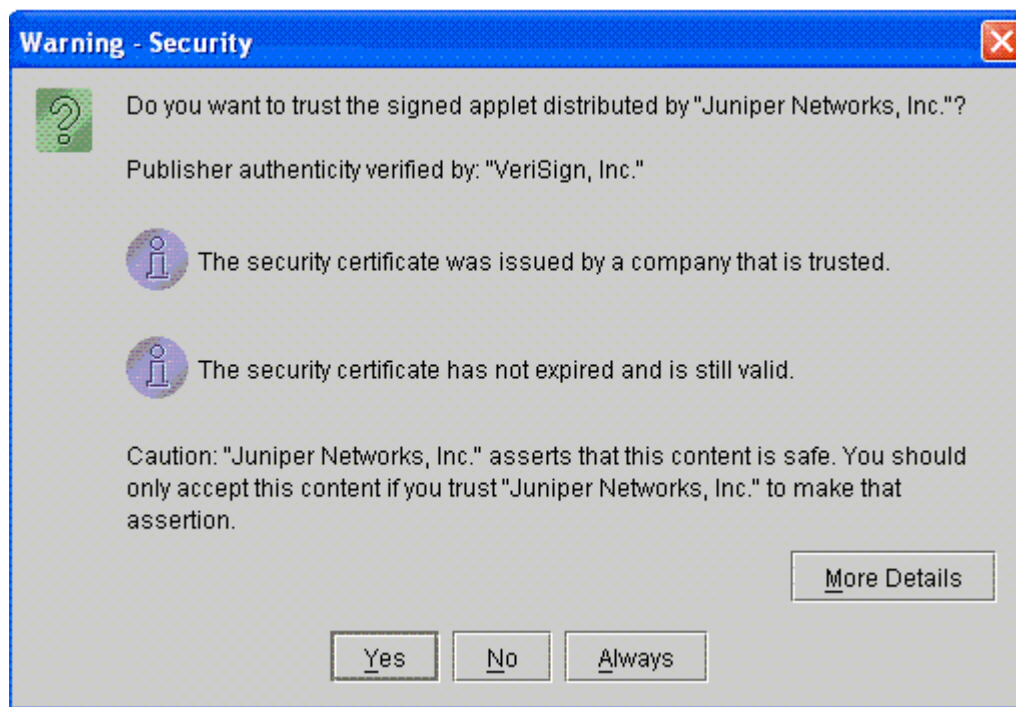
Warning - Security

Do you want to trust the signed applet distributed by "Juniper Networks, Inc."?

Publisher authenticity verified by: "VeriSign, Inc."

The security certificate was issued by a company that is trusted.

The security certificate has not expired and is still valid.

Caution: "Juniper Networks, Inc." asserts that this content is safe. You should only accept this content if you trust "Juniper Networks, Inc." to make that assertion.

More Details

Yes No Always